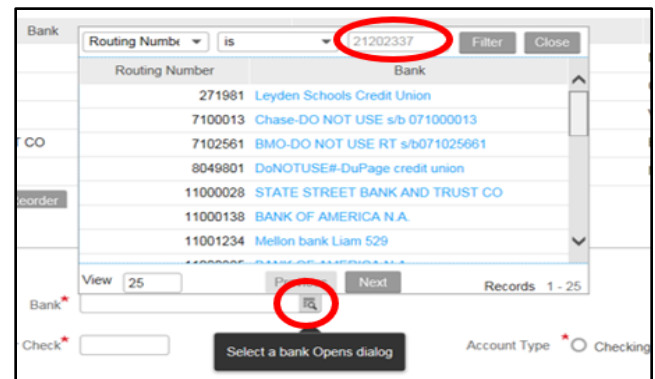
Bank

Routing Numbe ▾ | is ▾ | 21202337 | Filter | Close

| Routing Number | Bank |
|---|---|
| 271981 | Leyden Schools Credit Union |
| 7100013 | Chase-DO NOT USE s/b 071000013 |
| 7102561 | BMO-DO NOT USE RT s/b071025661 |
| 8049801 | DoNOTUSE#-DuPage credit union |
| 11000028 | STATE STREET BANK AND TRUST CO |
| 11000138 | BANK OF AMERICA N.A. |
| 11001234 | Mellon bank Liam 529 |

T CO

eorder

View 25 | Previous | Next | Records 1 - 25

Bank*

Check*

Select a bank Opens dialog

Account Type * Checking